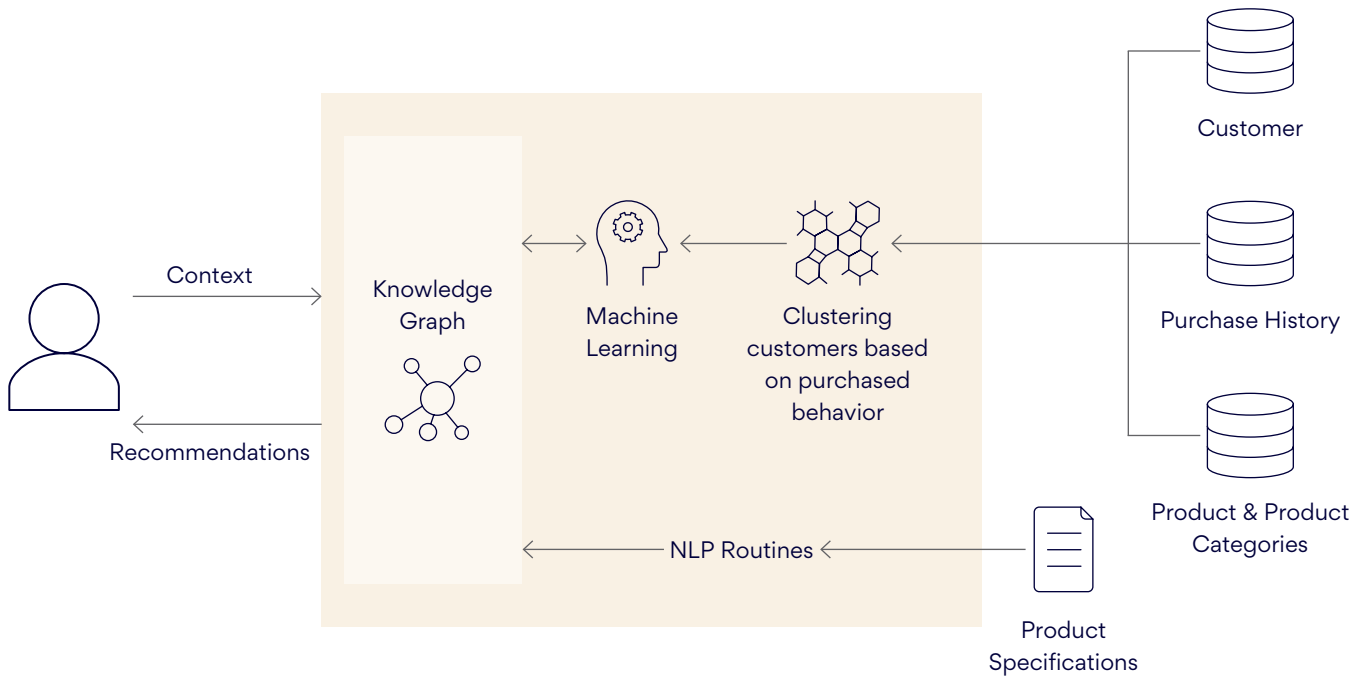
Customer

Context

Knowledge Graph

Machine Learning

Clustering customers based on purchased behavior

Purchase History

Recommendations

Product & Product Categories

NLP Routines

Product Specifications